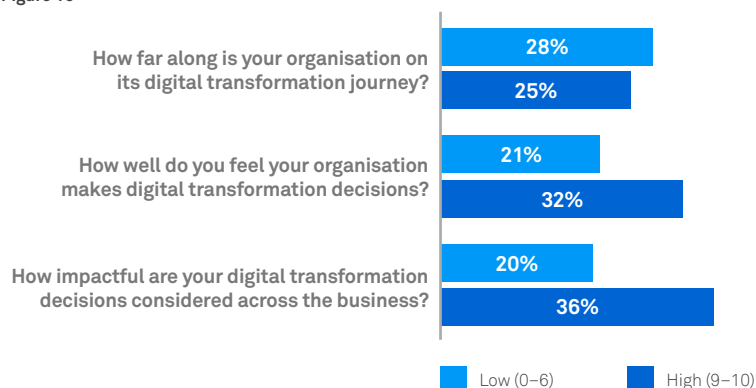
How far along is your organisation on its digital transformation journey?

28%

25%

How well do you feel your organisation makes digital transformation decisions?

21%

32%

How impactful are your digital transformation decisions considered across the business?

20%

36%

Low (0–6)

High (9–10)